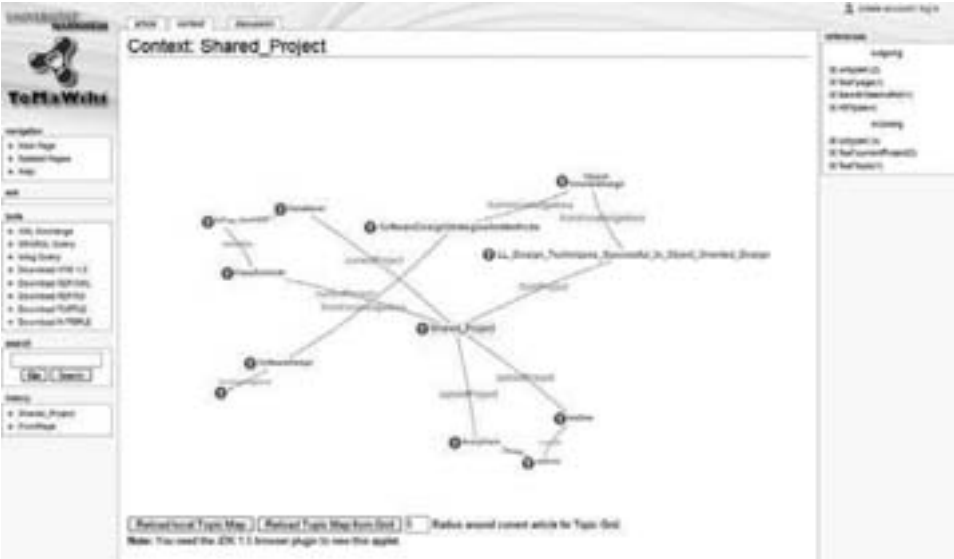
article | context | discussion

Create account / log in

ToMaWiki

navigation
Main Page
Updated Pages
Help

edit

tools
XML Exchange
SPARQL Query
Wiki Query
Download XTM 1.0
Download RDF/XML
Download RDF/N3
Download RDF/TURTLE
Download N-TRIPLE

search
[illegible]
Go | Search

history
Shared_Project
FrontPage

Context: Shared_Project

Shared_Project
LL_Design_Techniques_Successful_In_Object_Oriented_Design
SoftwareDesignStrategies
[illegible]
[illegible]
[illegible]
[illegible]
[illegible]
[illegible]
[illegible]
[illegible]

references
outgoing
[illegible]
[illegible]
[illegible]
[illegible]
incoming
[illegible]
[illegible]
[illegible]

Reload local Topic Map | Reload Topic Map from Grid | 1 | Radius around current article for Topic Grid.
Note: You need the JDK 1.5 browser plugin to view this applet.